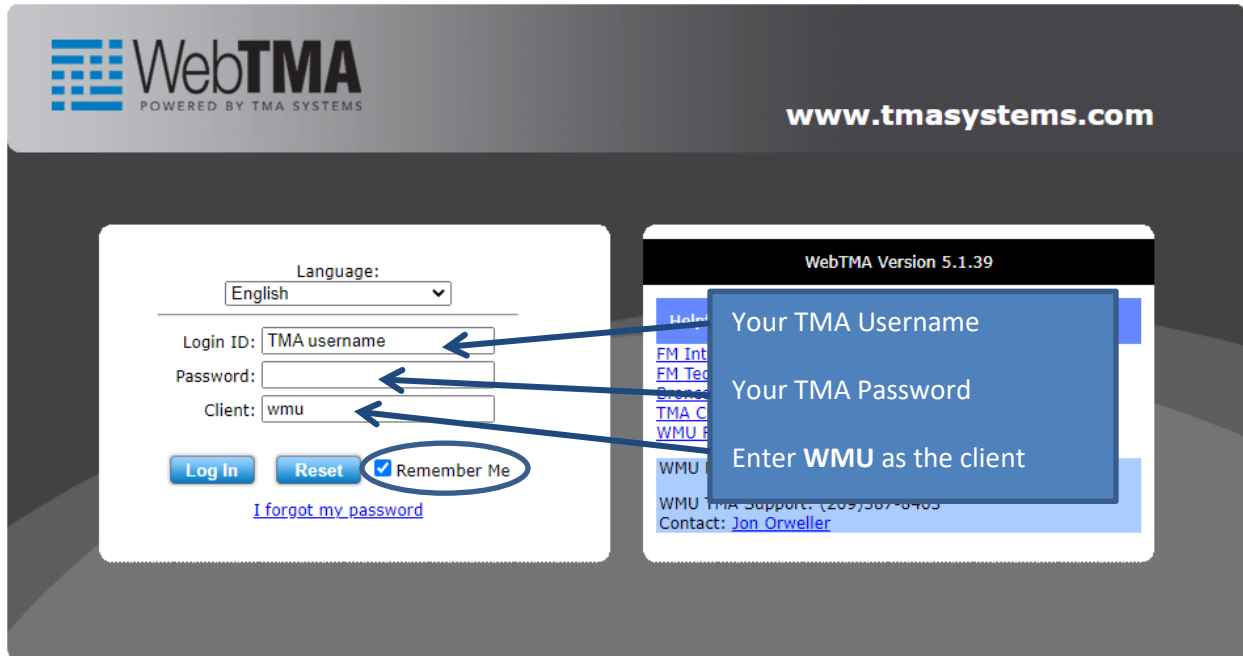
WebTMA
POWERED BY TMA SYSTEMS

www.tmasystems.com

Language:
English
Login ID: TMA username
Password:
Client: wmu
Log In
Reset
Remember Me
I forgot my password

WebTMA Version 5.1.39

Help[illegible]
FM Int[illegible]
FM Tec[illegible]
Bronco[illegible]
TMA C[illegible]
WMU F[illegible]

WMU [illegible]

WMU TMA Support: (269)387-8465
Contact: Jon Orweller

Your TMA Username

Your TMA Password

Enter **WMU** as the client